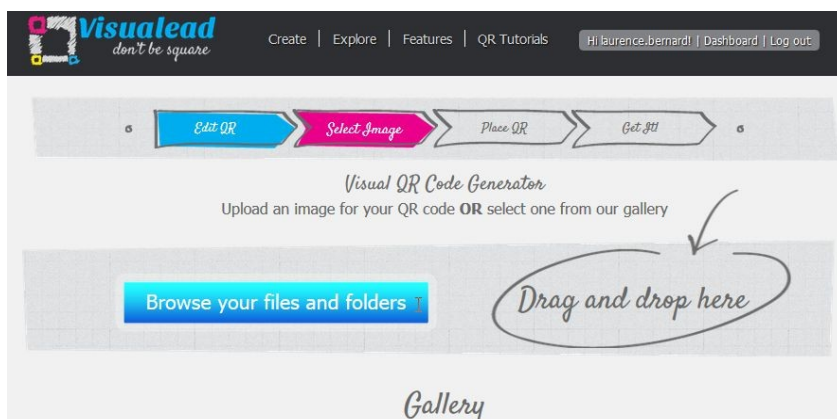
Visualead
don't be square

Create | Explore | Features | QR Tutorials

Hi laurence.bernard! | Dashboard | Log out

Edit QR
Select Image
Place QR
Get It!

Visual QR Code Generator
Upload an image for your QR code **OR** select one from our gallery

Browse your files and folders

Drag and drop here

Gallery